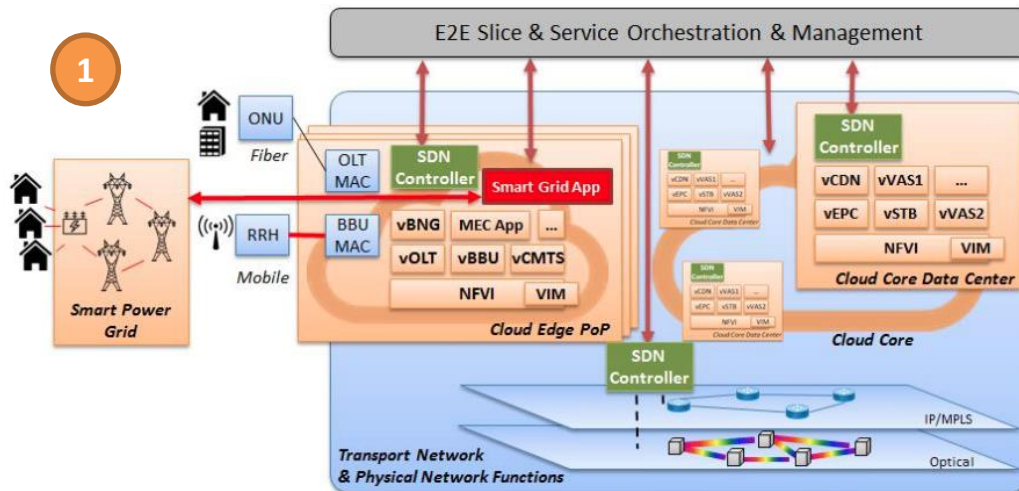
E2E Slice & Service Orchestration & Management

1

ONU

Fiber

OLT MAC

SDN Controller

Smart Grid App

RRH

BBU MAC

vBNG

MEC App

...

vOLT

vBBU

vCMTS

NFVI

VIM

Mobile

Smart Power Grid

Cloud Edge PoP

SDN Controller

vCDN

vVAS1

...

vEPC

vSTB

vVAS2

NFVI

VIM

Cloud Core Data Center

SDN Controller

vCDN vVAS1 ...

vEPC vSTB vVAS2

NFVI VIM

Cloud Core Data Center

SDN Controller

vCDN vVAS1 ...

vEPC vSTB vVAS2

NFVI VIM

Cloud Core Data Center

Cloud Core

SDN Controller

IP/MPLS

Optical

Transport Network & Physical Network Functions